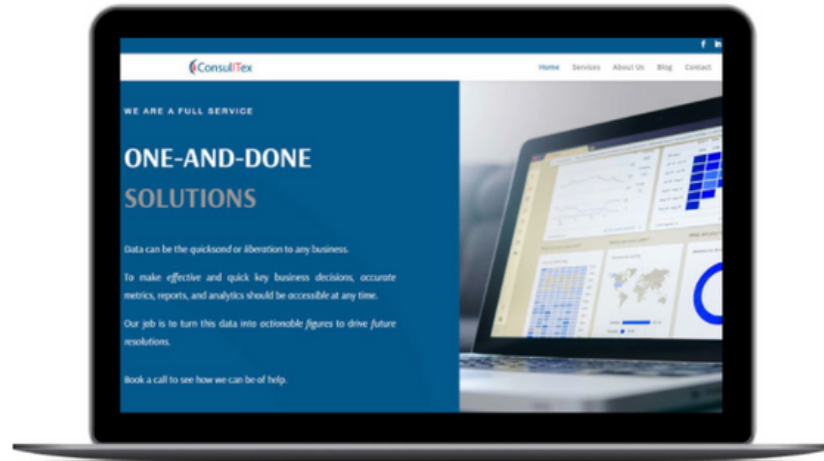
f in

ConsulTex

Home Services About Us Blog Contact

WE ARE A FULL SERVICE

ONE-AND-DONE SOLUTIONS

Data can be the quicksand or liberation to any business.

To make effective and quick key business decisions, accurate metrics, reports, and analytics should be accessible at any time.

Our job is to turn this data into actionable figures to drive future resolutions.

Book a call to see how we can be of help.